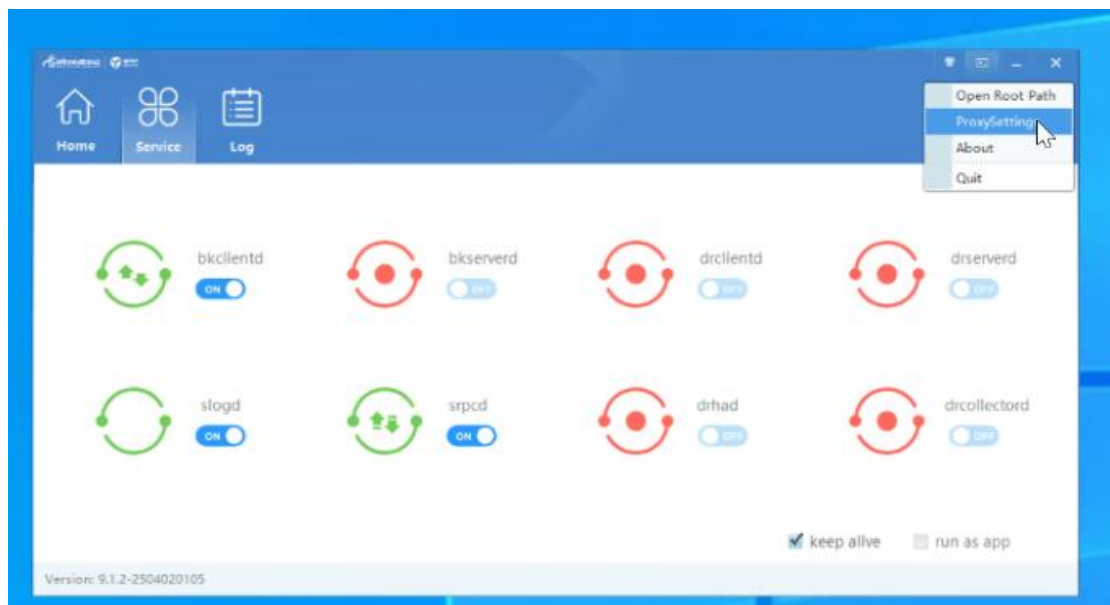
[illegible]

Home
Service
Log

Open Root Path
ProxySettings
About
Quit

bkclientd
ON

bkserverd
OFF

drclientd
OFF

drserverd
OFF

slogd
ON

srpcd
ON

drhad
OFF

drcollectord
OFF

keep alive
run as app

Version: 9.1.2-2504020105